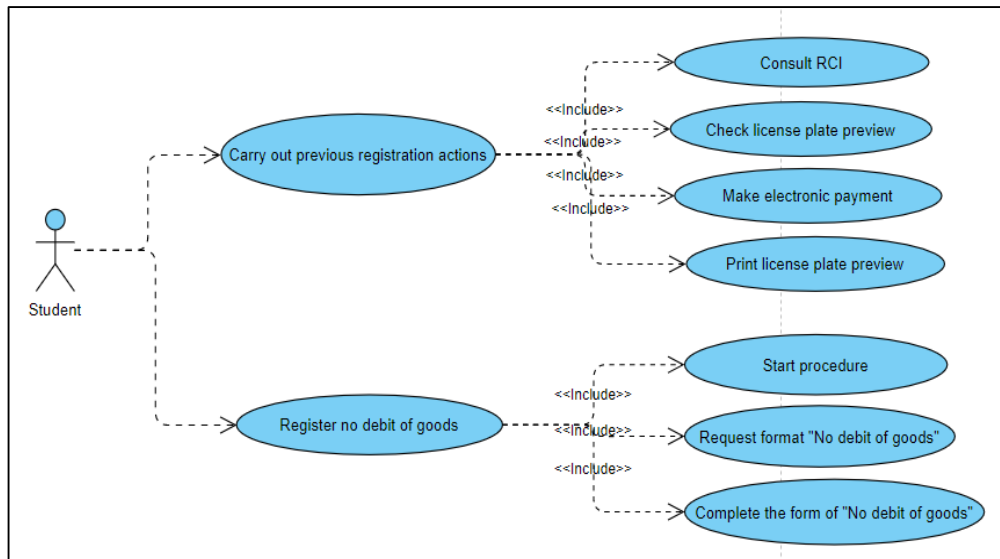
Student

Carry out previous registration actions

<<Include>>
<<Include>>
<<Include>>
<<Include>>

Consult RCI

Check license plate preview

Make electronic payment

Print license plate preview

Register no debit of goods

<<Include>>
<<Include>>
<<Include>>

Start procedure

Request format "No debit of goods"

Complete the form of "No debit of goods"